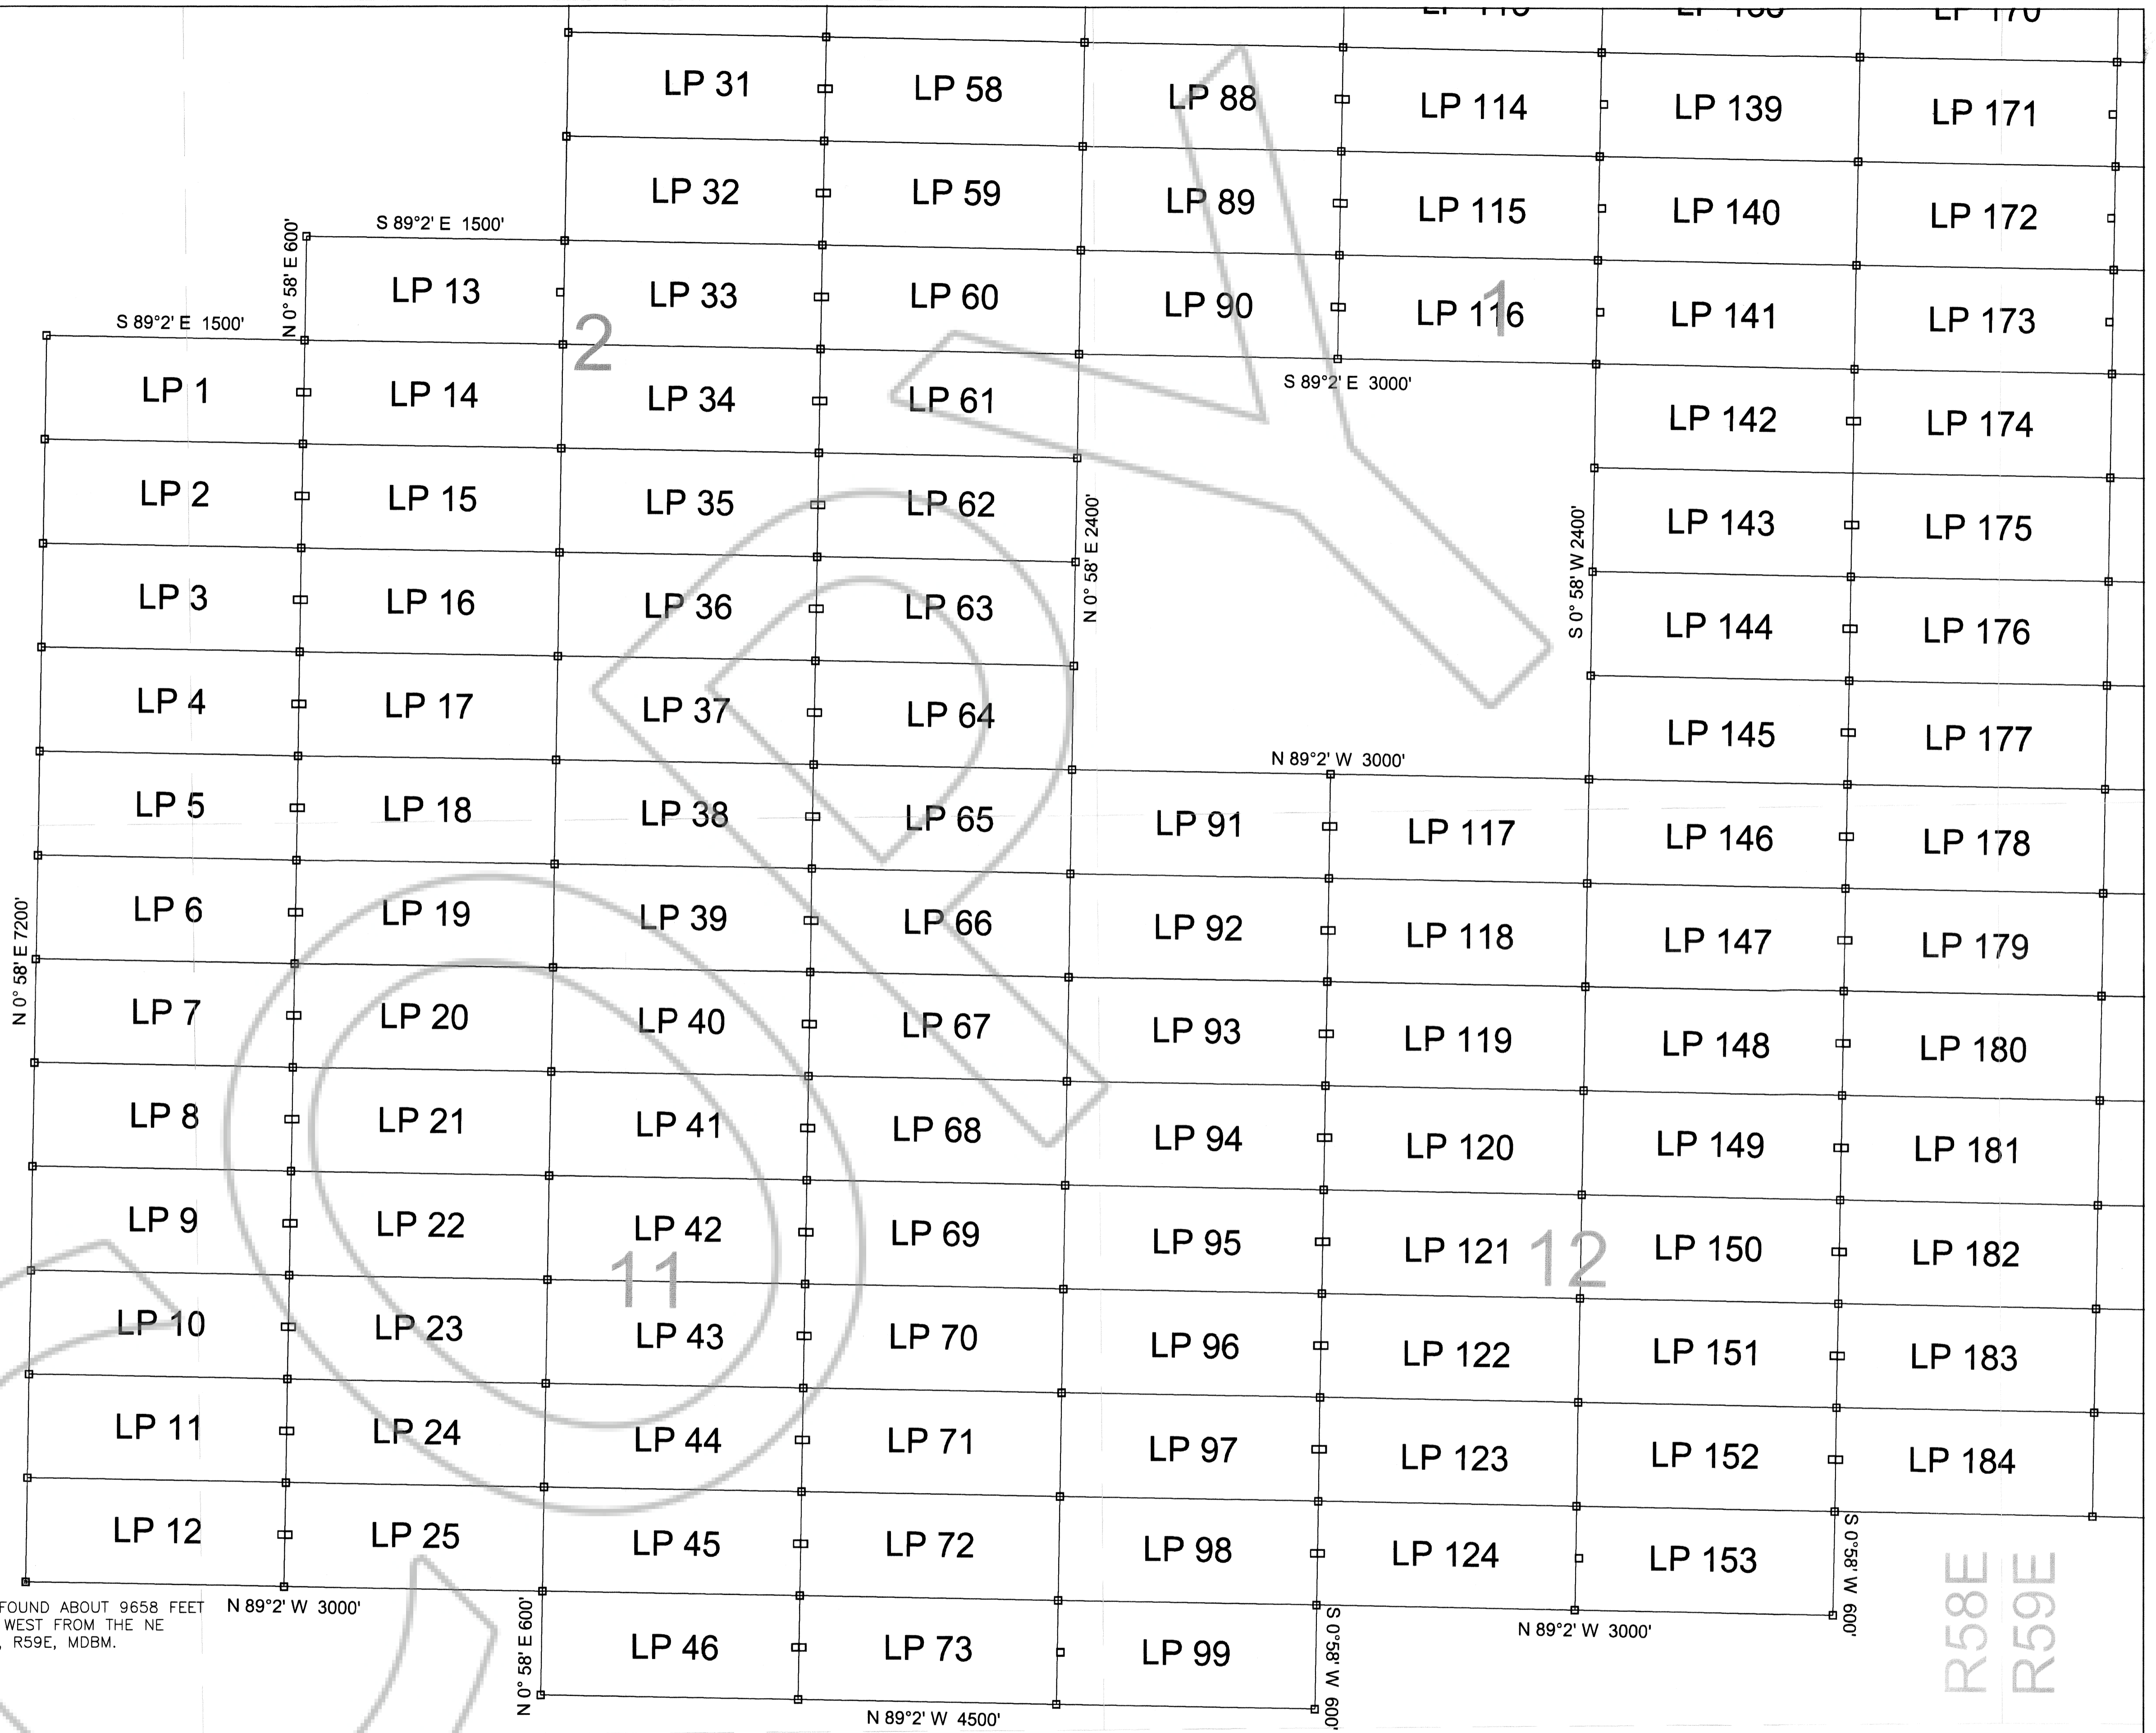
LP 31
LP 58
LP 88
LP 114
LP 139
LP 171
LP 32
LP 59
LP 89
LP 115
LP 140
LP 172
S 89°2' E 1500'
N 0° 58' E 600'
LP 13
LP 33
LP 60
LP 90
LP 116
LP 141
LP 173
S 89°2' E 1500'
2
1
S 89°2' E 3000'
LP 1
LP 14
LP 34
LP 61
LP 142
LP 174
LP 2
LP 15
LP 35
LP 62
LP 143
LP 175
N 0° 58' E 2400'
S 0° 58' W 2400'
LP 3
LP 16
LP 36
LP 63
LP 144
LP 176
LP 4
LP 17
LP 37
LP 64
LP 145
LP 177
N 89°2' W 3000'
LP 5
LP 18
LP 38
LP 65
LP 91
LP 117
LP 146
LP 178
N 0° 58' E 7200'
LP 6
LP 19
LP 39
LP 66
LP 92
LP 118
LP 147
LP 179
LP 7
LP 20
LP 40
LP 67
LP 93
LP 119
LP 148
LP 180
LP 8
LP 21
LP 41
LP 68
LP 94
LP 120
LP 149
LP 181
LP 9
LP 22
LP 42
LP 69
LP 95
LP 121
12
LP 150
LP 182
11
LP 10
LP 23
LP 43
LP 70
LP 96
LP 122
LP 151
LP 183
LP 11
LP 24
LP 44
LP 71
LP 97
LP 123
LP 152
LP 184
LP 12
LP 25
LP 45
LP 72
LP 98
LP 124
LP 153
S 0°58' W 600'
FOUND ABOUT 9658 FEET WEST FROM THE NE , R59E, MDBM.
N 89°2' W 3000'
N 0° 58' E 600'
LP 46
LP 73
LP 99
S 0°58' W 600'
N 89°2' W 3000'
N 89°2' W 4500'
R58E
R59E